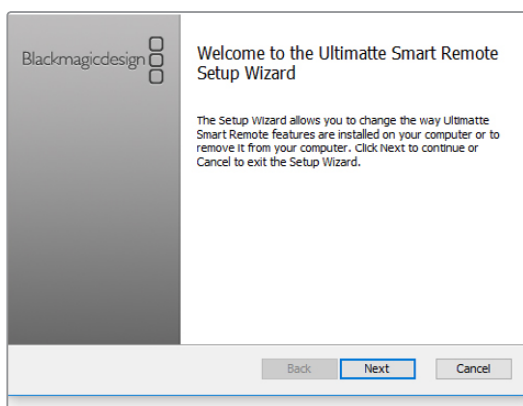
Blackmagicdesign

Welcome to the Ultimatte Smart Remote Setup Wizard

The Setup Wizard allows you to change the way Ultimatte Smart Remote features are installed on your computer or to remove it from your computer. Click Next to continue or Cancel to exit the Setup Wizard.

Back
Next
Cancel